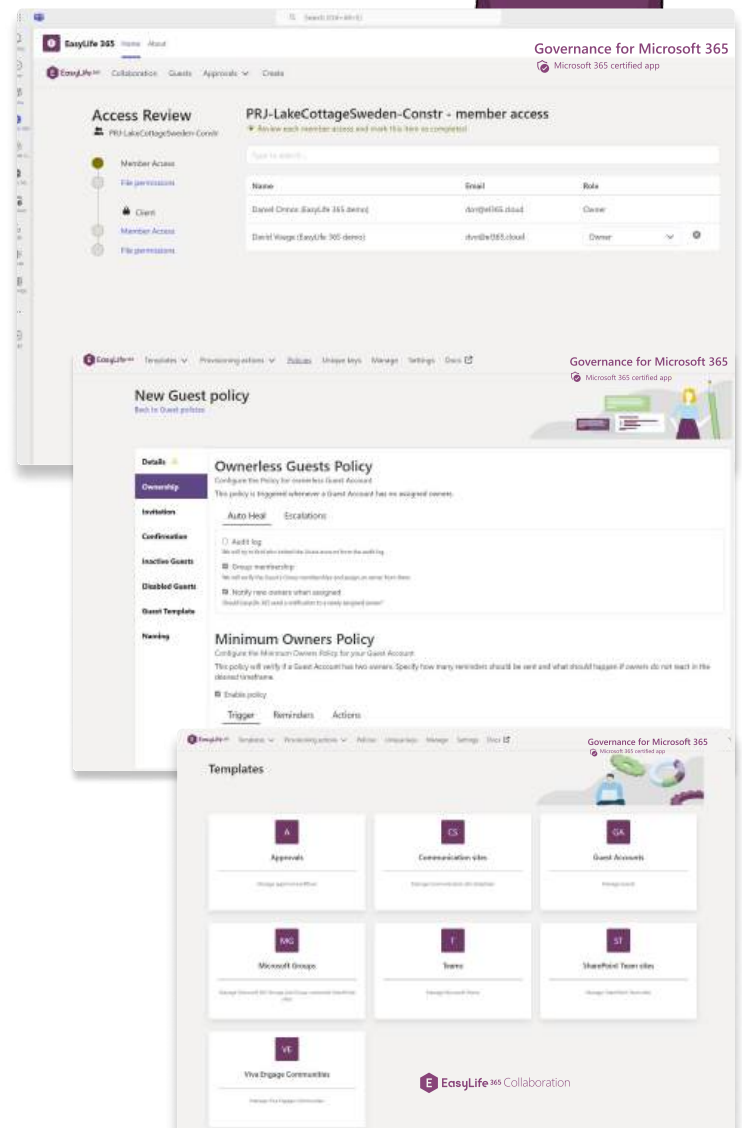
Search (Ctrl+Alt+E)

EasyLife 365 Home About

Governance for Microsoft 365
Microsoft 365 certified app

EasyLife 365 Collaboration Guests Approvals Create

Access Review
PRJ-LakeCottageSweden-Constr

Member Access
File permissions
Client
Member Access
File permissions

PRJ-LakeCottageSweden-Constr - member access
Review each member access and mark this item as completed

Type to search...

| Name | Email | Role |
|---|---|---|
| Daniel Ormon (EasyLife 365 demo) | dor@el365.cloud | Owner |
| David Voege (EasyLife 365 demo) | dvo@el365.cloud | Owner |

EasyLife 365 Templates Provisioning actions Policies Unique keys Manage Settings Docs

Governance for Microsoft 365
Microsoft 365 certified app

New Guest policy
Back to Guest policies

Details
Ownership
Invitation
Confirmation
Inactive Guests
Disabled Guests
Guest Template
Naming

Ownerless Guests Policy
Configure the Policy for ownerless Guest Account
This policy is triggered whenever a Guest Account has no assigned owners

Auto Heal Escalations

Audit log
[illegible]
Group membership
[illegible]
Notify new owners when assigned
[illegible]

Minimum Owners Policy
Configure the Minimum Owners Policy for your Guest Account
This policy will verify if a Guest Account has two owners. Specify how many reminders should be sent and what should happen if owners do not react in the desired timeframe.
Enable policy

Trigger Reminders Actions

EasyLife 365 Templates Provisioning actions Policies Unique keys Manage Settings Docs

Governance for Microsoft 365
Microsoft 365 certified app

Templates

A
Approvals
Manage approval workflows

CS
Communication sites
Manage communication site templates

GA
Guest Accounts
Manage guests

MG
Microsoft Groups
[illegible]

T
Teams
Manage Microsoft Teams

ST
SharePoint Team sites
Manage SharePoint Team sites

VE
Viva Engage Communities
Manage Viva Engage Communities

EasyLife 365 Collaboration